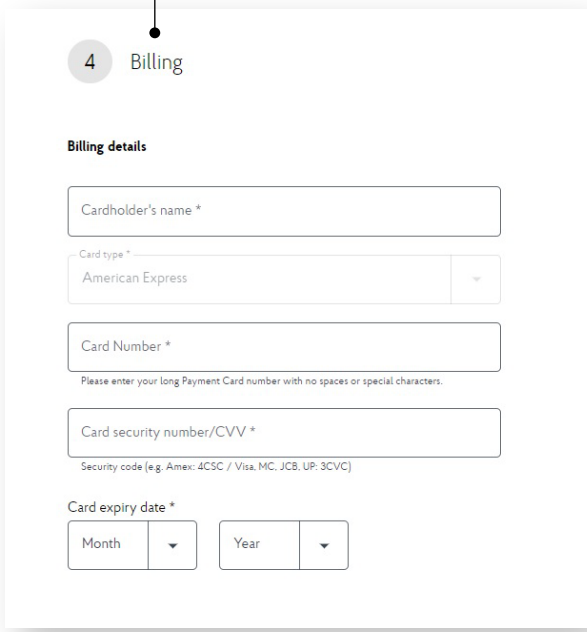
4 Billing

Billing details

Cardholder's name *

Card type *
American Express

Card Number *
Please enter your long Payment Card number with no spaces or special characters.

Card security number/CVV *
Security code (e.g. Amex: 4CSC / Visa, MC, JCB, UP: 3CVC)

Card expiry date *
Month
Year